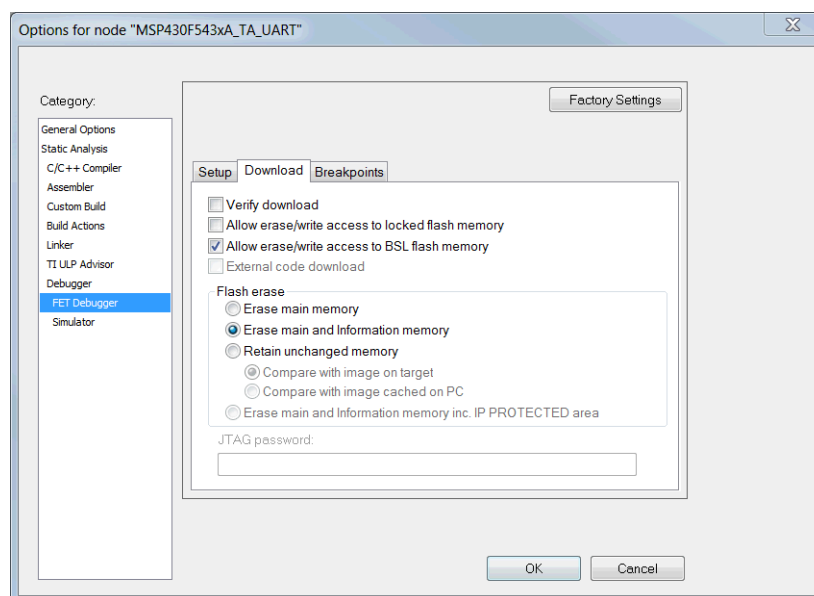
Options for node "MSP430F543xA_TA_UART"

Category:

General Options
Static Analysis
C/C++ Compiler
Assembler
Custom Build
Build Actions
Linker
TI ULP Advisor
Debugger
FET Debugger
Simulator

Factory Settings

Setup
Download
Breakpoints

Verify download
Allow erase/write access to locked flash memory
Allow erase/write access to BSL flash memory
External code download

Flash erase
Erase main memory
Erase main and Information memory
Retain unchanged memory
Compare with image on target
Compare with image cached on PC
Erase main and Information memory inc. IP PROTECTED area

JTAG password:

OK
Cancel